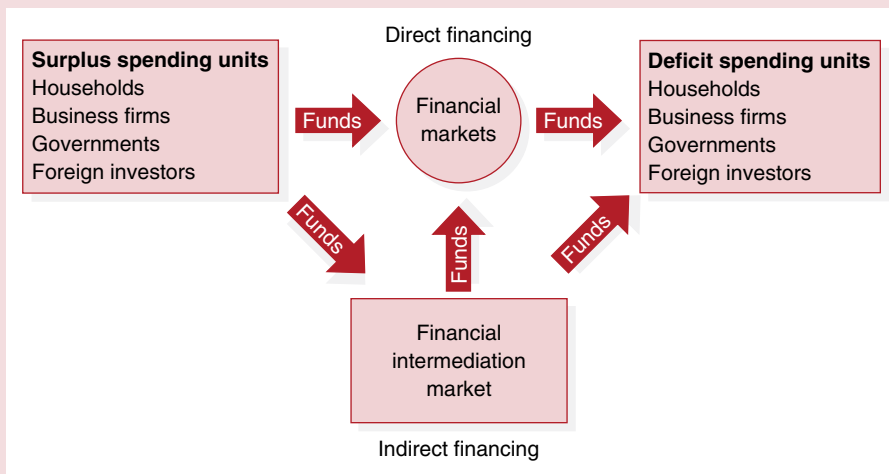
Direct financing

**Surplus spending units**
Households
Business firms
Governments
Foreign investors

Funds

Financial markets

Funds

**Deficit spending units**
Households
Business firms
Governments
Foreign investors

Funds

Funds

Funds

Financial intermediation market

Indirect financing